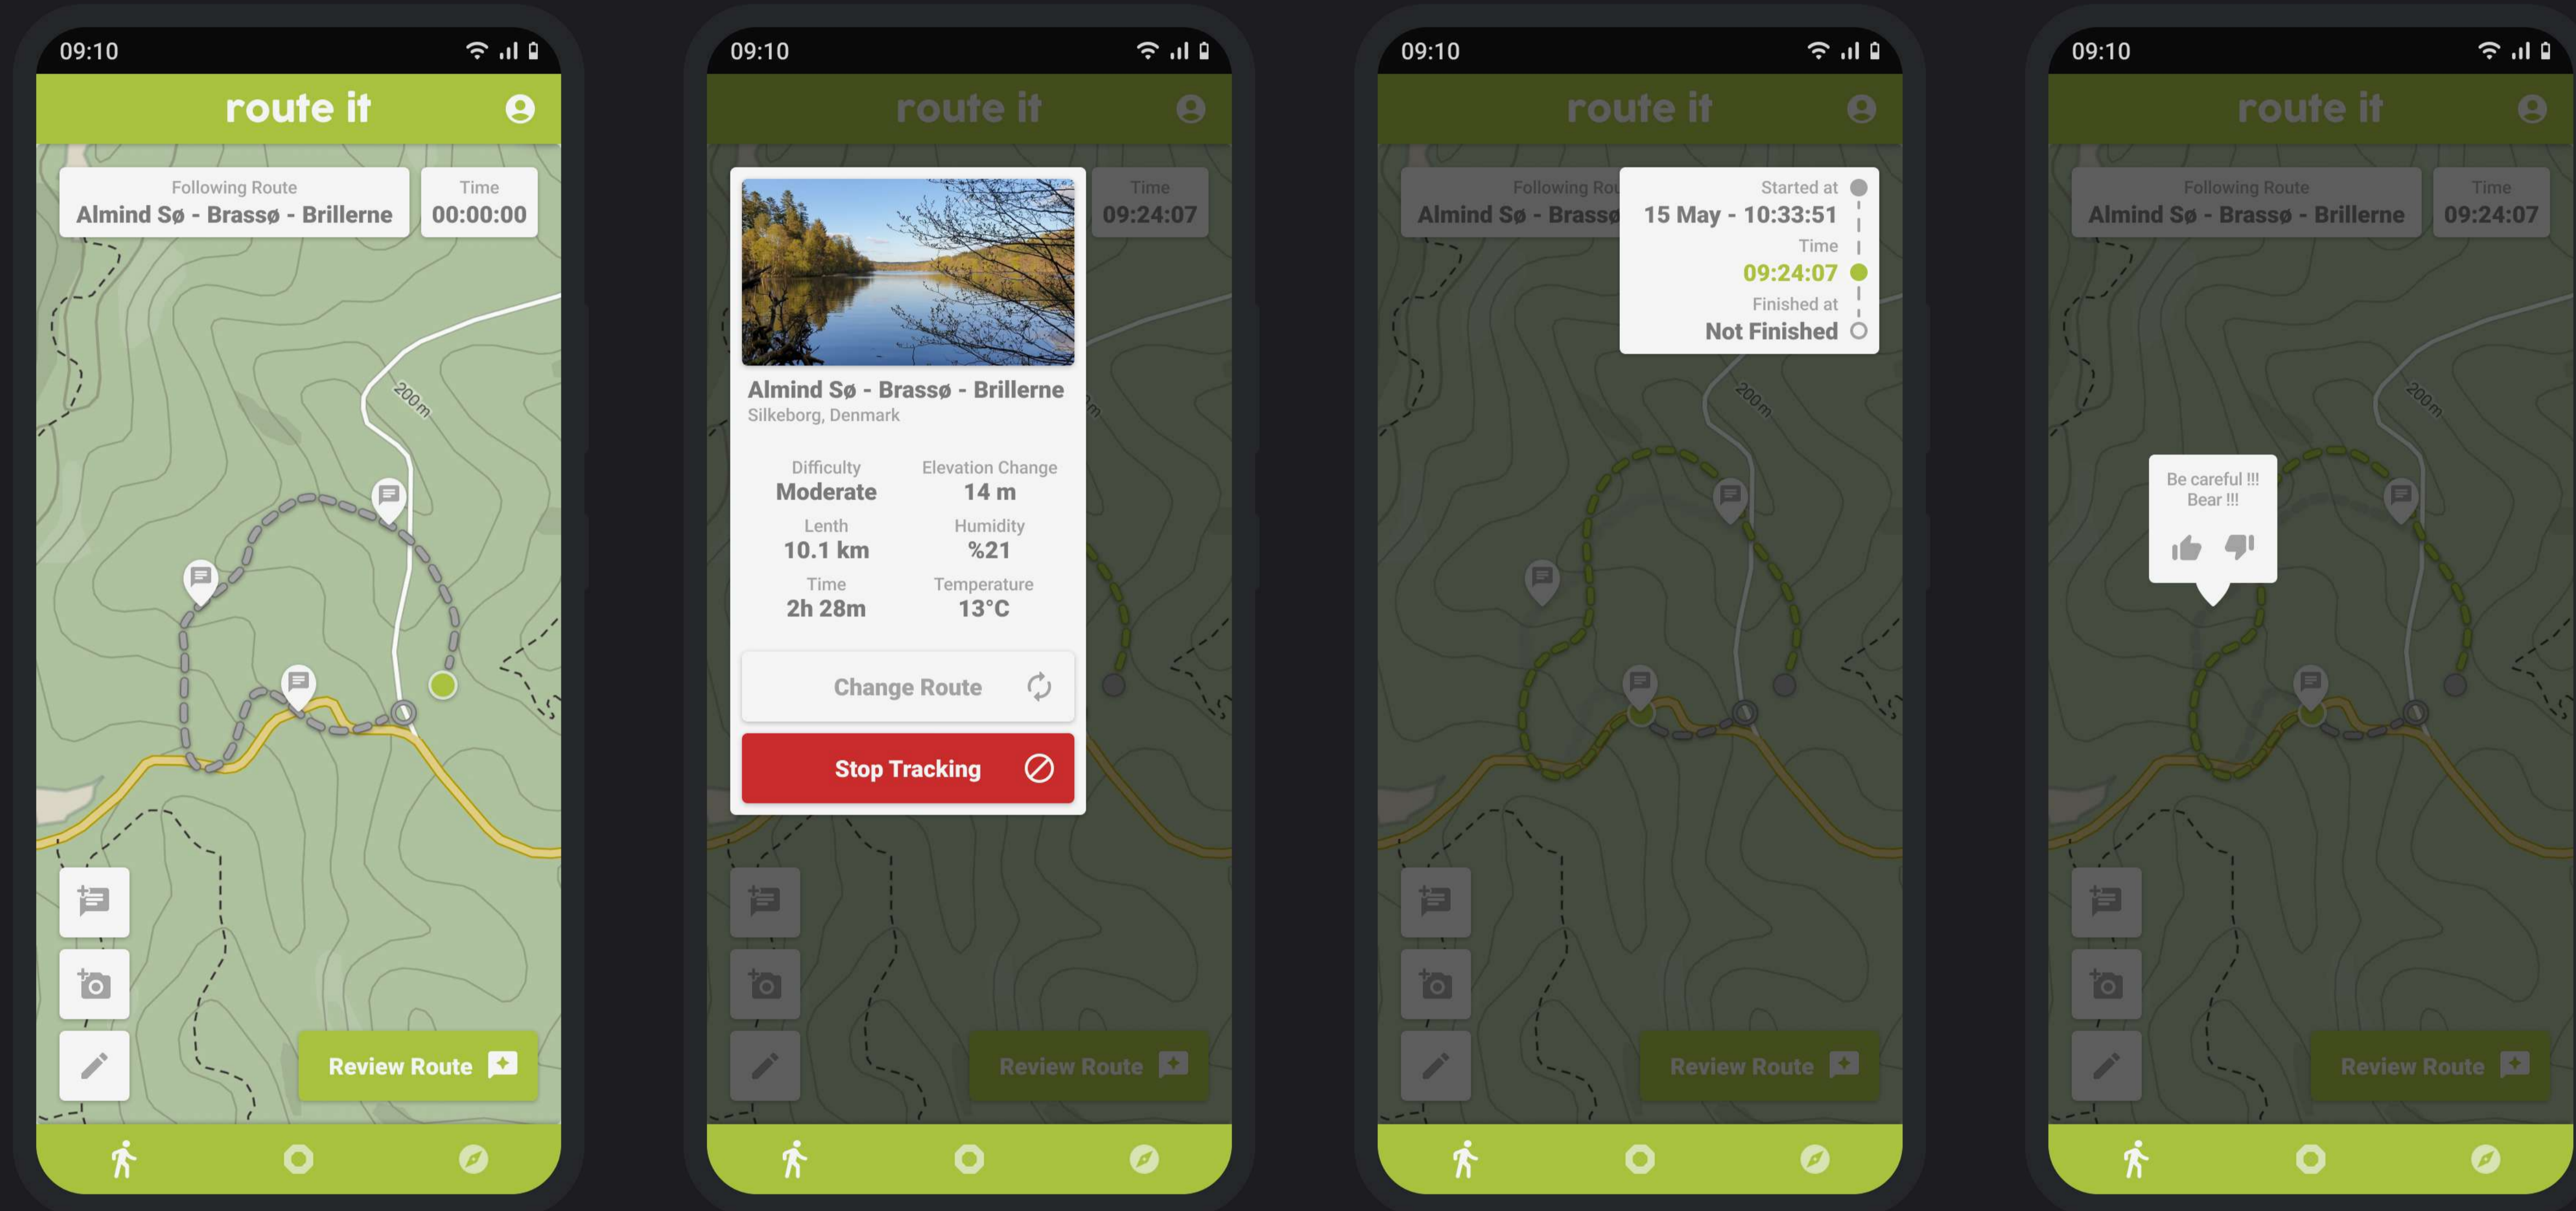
09:10

route it

Following Route
Almind Sø - Brassø - Brillerne

Time
00:00:00

200m

Review Route

09:10

route it

Time
09:24:07

Almind Sø - Brassø - Brillerne
Silkeborg, Denmark

Difficulty
Moderate

Elevation Change
14 m

Lenth
10.1 km

Humidity
%21

Time
2h 28m

Temperature
13°C

Change Route

Stop Tracking

Review Route

09:10

route it

Following Rou
Almind Sø - Brassø

Started at
15 May - 10:33:51
Time
09:24:07
Finished at
Not Finished

200m

Review Route

09:10

route it

Following Route
Almind Sø - Brassø - Brillerne

Time
09:24:07

200m

Be careful !!!
Bear !!!

Review Route